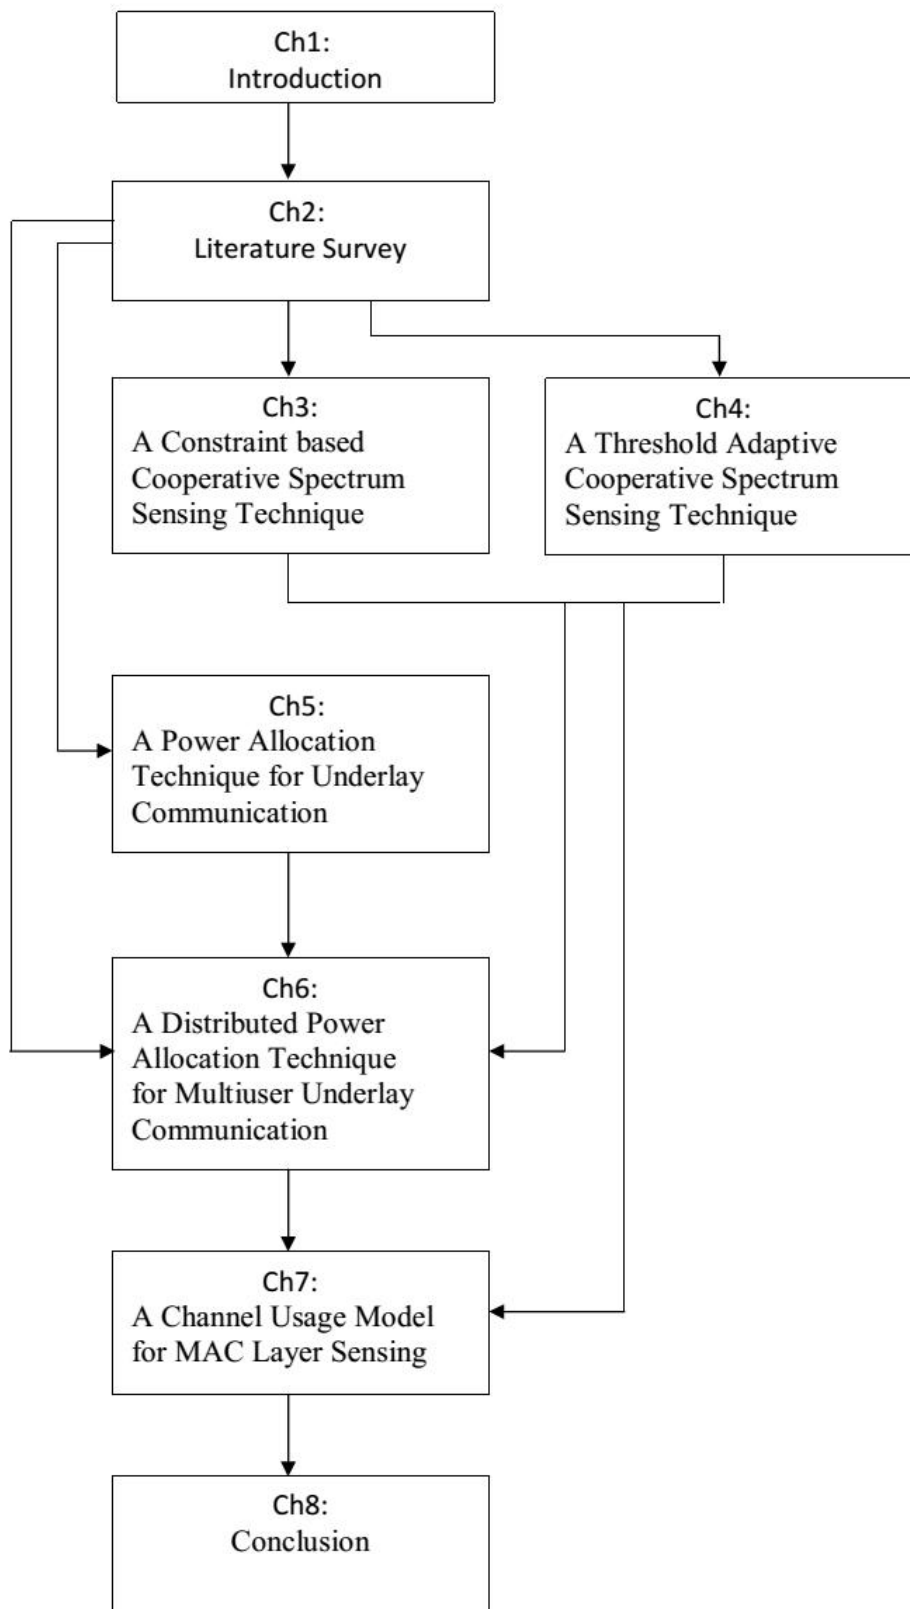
Ch1:
Introduction

Ch2:
Literature Survey

Ch3:
A Constraint based Cooperative Spectrum Sensing Technique

Ch4:
A Threshold Adaptive Cooperative Spectrum Sensing Technique

Ch5:
A Power Allocation Technique for Underlay Communication

Ch6:
A Distributed Power Allocation Technique for Multiuser Underlay Communication

Ch7:
A Channel Usage Model for MAC Layer Sensing

Ch8:
Conclusion